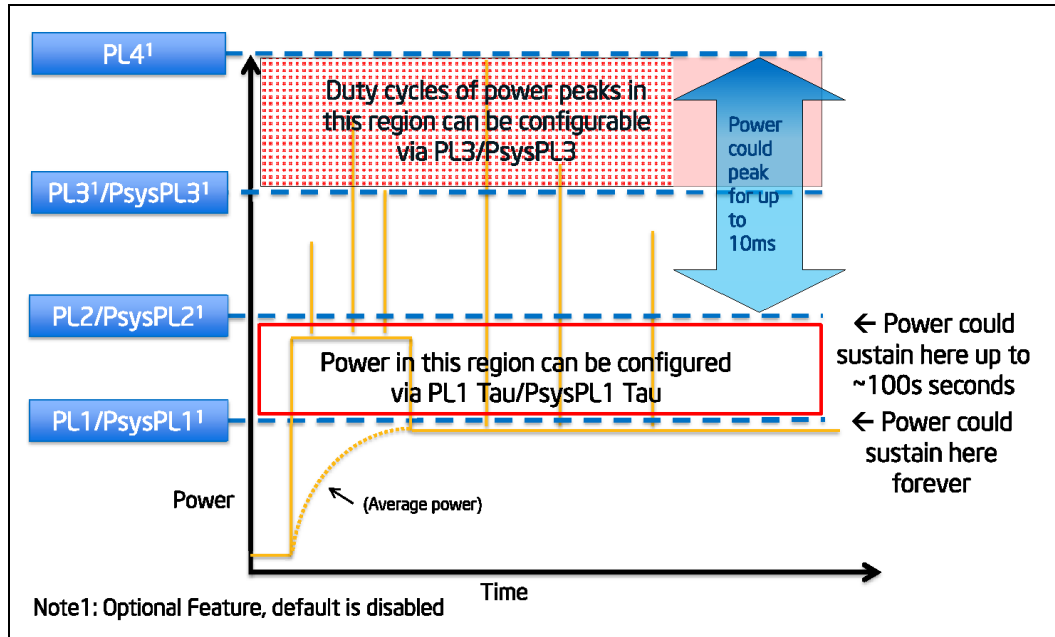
PL4$^1$

Duty cycles of power peaks in this region can be configurable via PL3/PsysPL3

Power could peak for up to 10ms

PL3$^1$/PsysPL3$^1$

PL2/PsysPL2$^1$

← Power could sustain here up to ~100s seconds

Power in this region can be configured via PL1 Tau/PsysPL1 Tau

PL1/PsysPL1$^1$

← Power could sustain here forever

Power

(Average power)

Time

Note1: Optional Feature, default is disabled